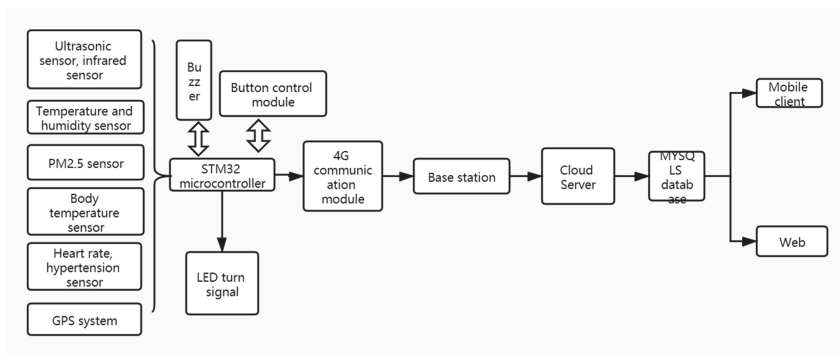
Ultrasonic sensor, infrared sensor

Temperature and humidity sensor

PM2.5 sensor

Body temperature sensor

Heart rate, hypertension sensor

GPS system

Bu zz er

Button control module

STM32 microcontroller

LED turn signal

4G communic ation module

Base station

Cloud Server

MYSQ LS datab ase

Mobile client

Web